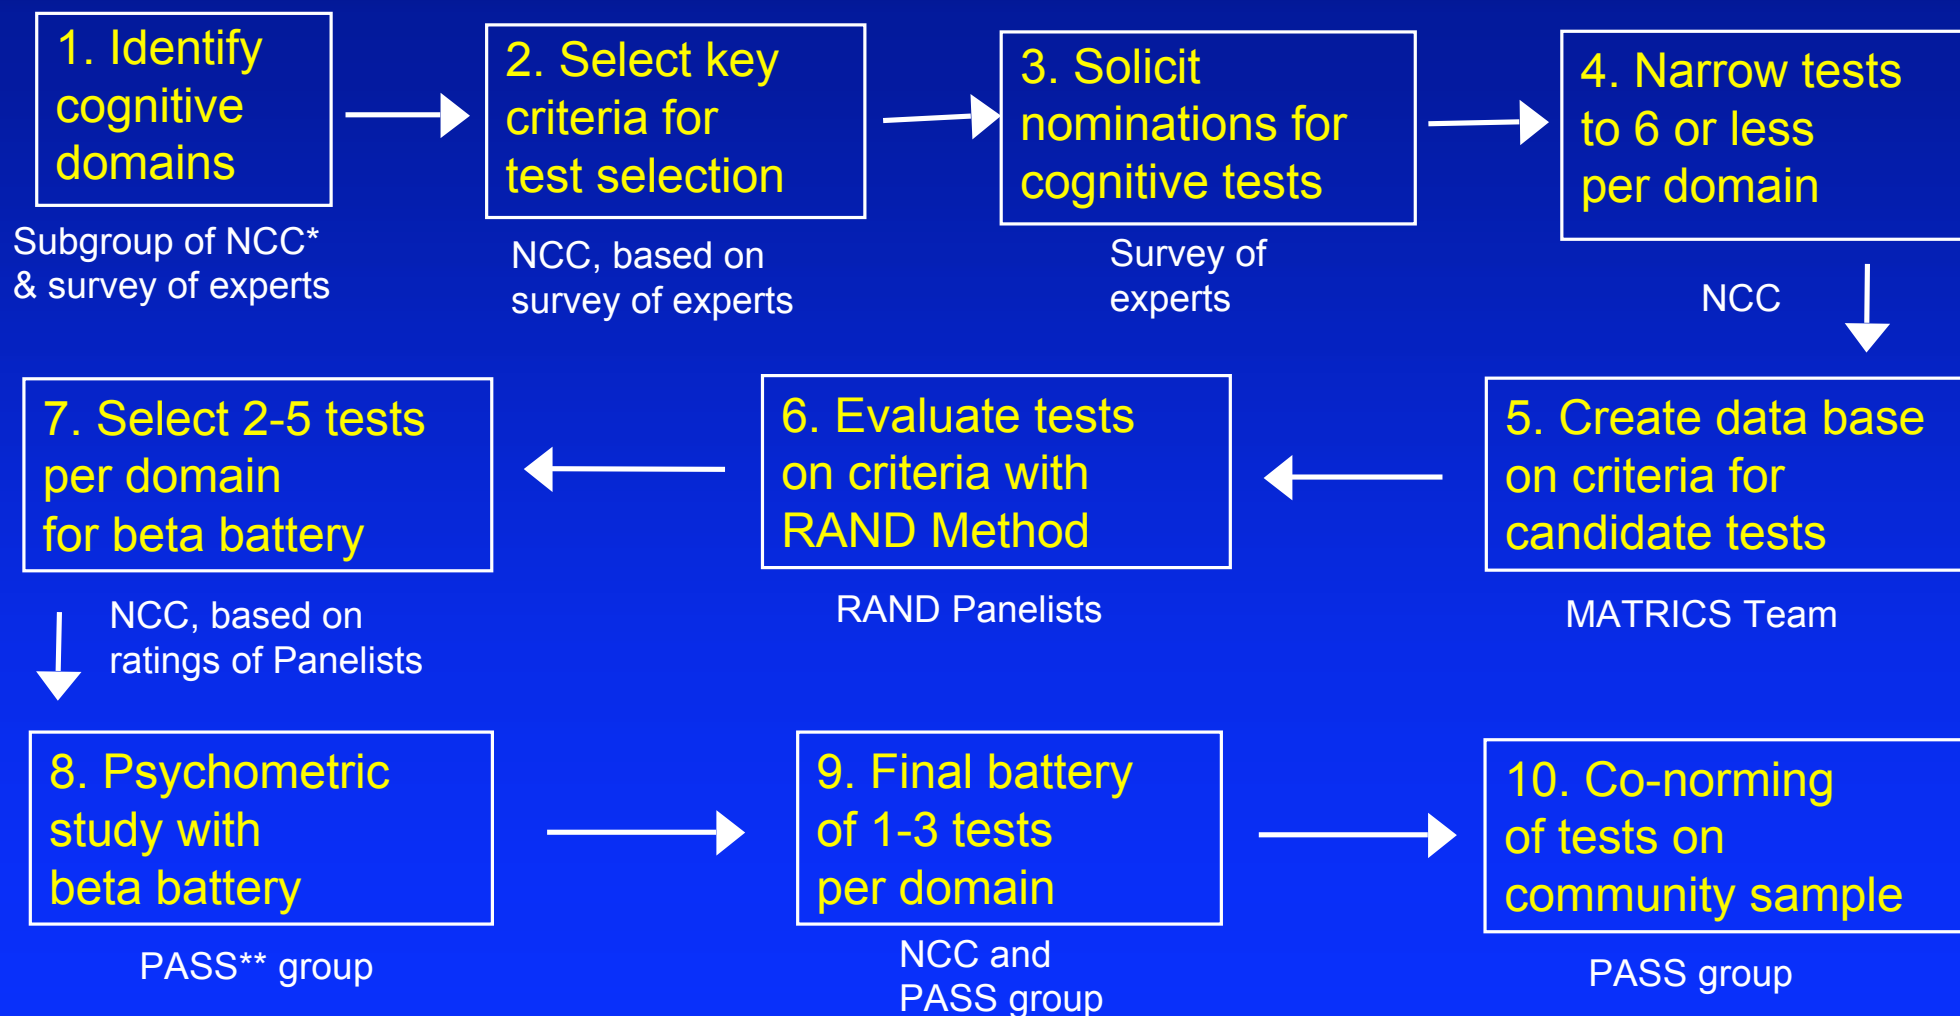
1. Identify cognitive domains

Subgroup of NCC* & survey of experts

2. Select key criteria for test selection

NCC, based on survey of experts

3. Solicit nominations for cognitive tests

Survey of experts

4. Narrow tests to 6 or less per domain

NCC

5. Create data base on criteria for candidate tests

MATRICS Team

6. Evaluate tests on criteria with RAND Method

RAND Panelists

7. Select 2-5 tests per domain for beta battery

NCC, based on ratings of Panelists

8. Psychometric study with beta battery

PASS** group

9. Final battery of 1-3 tests per domain

NCC and PASS group

10. Co-norming of tests on community sample

PASS group